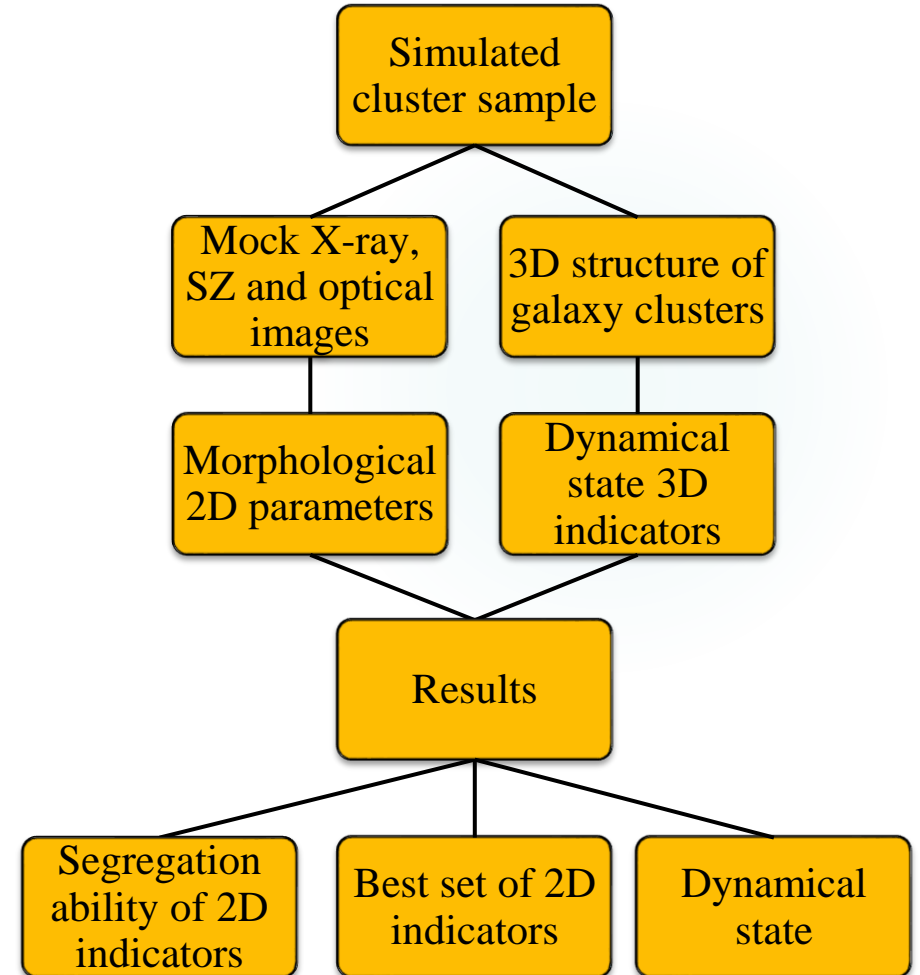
Simulated cluster sample

Mock X-ray, SZ and optical images

3D structure of galaxy clusters

Morphological 2D parameters

Dynamical state 3D indicators

Results

Segregation ability of 2D indicators

Best set of 2D indicators

Dynamical state